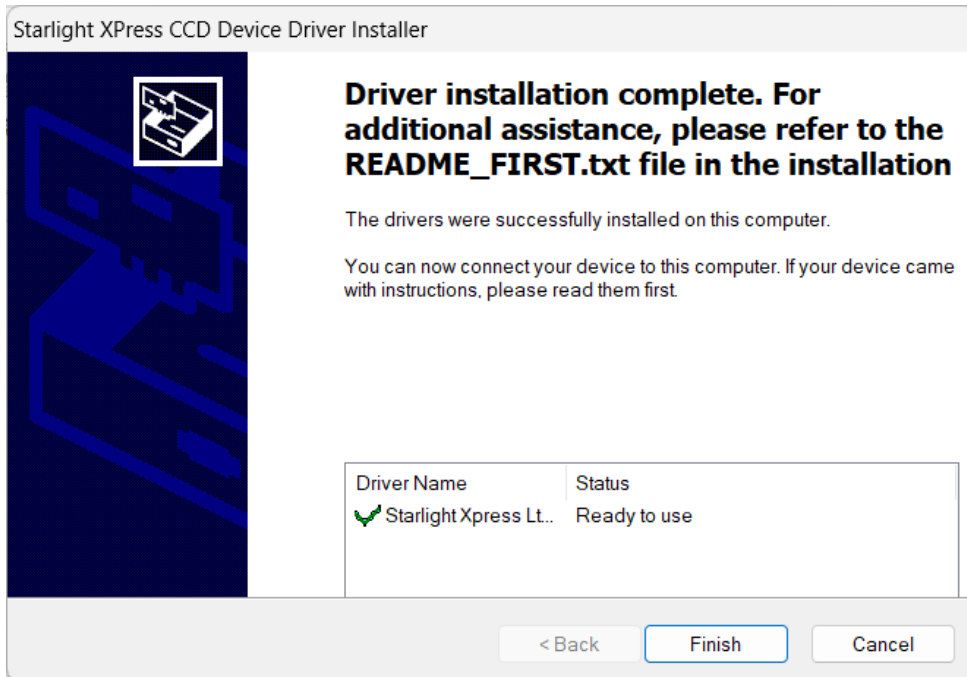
Starlight XPress CCD Device Driver Installer

Driver installation complete. For additional assistance, please refer to the README_FIRST.txt file in the installation

The drivers were successfully installed on this computer.

You can now connect your device to this computer. If your device came with instructions, please read them first.

| Driver Name | Status |
|---|---|
| Starlight Xpress Lt... | Ready to use |

< Back
Finish
Cancel